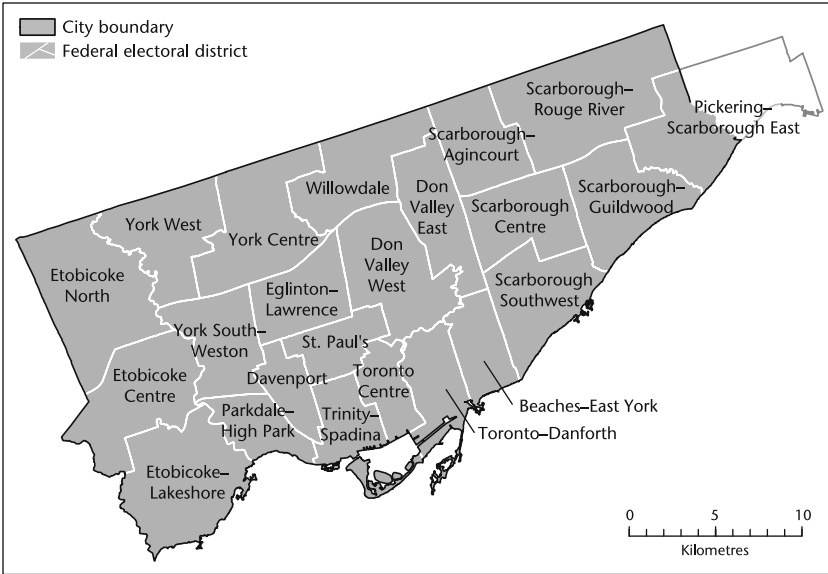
City boundary
Federal electoral district

Scarborough–Rouge River
Pickering–Scarborough East
Scarborough–Agincourt
Willowdale
Don Valley East
Scarborough–Guildwood
York West
Scarborough Centre
York Centre
Don Valley West
Etobicoke North
Scarborough Southwest
Eglinton–Lawrence
York South–Weston
St. Paul's
Etobicoke Centre
Davenport
Toronto Centre
Beaches–East York
Parkdale–High Park
Trinity–Spadina
Toronto–Danforth
Etobicoke–Lakeshore

0 5 10
Kilometres